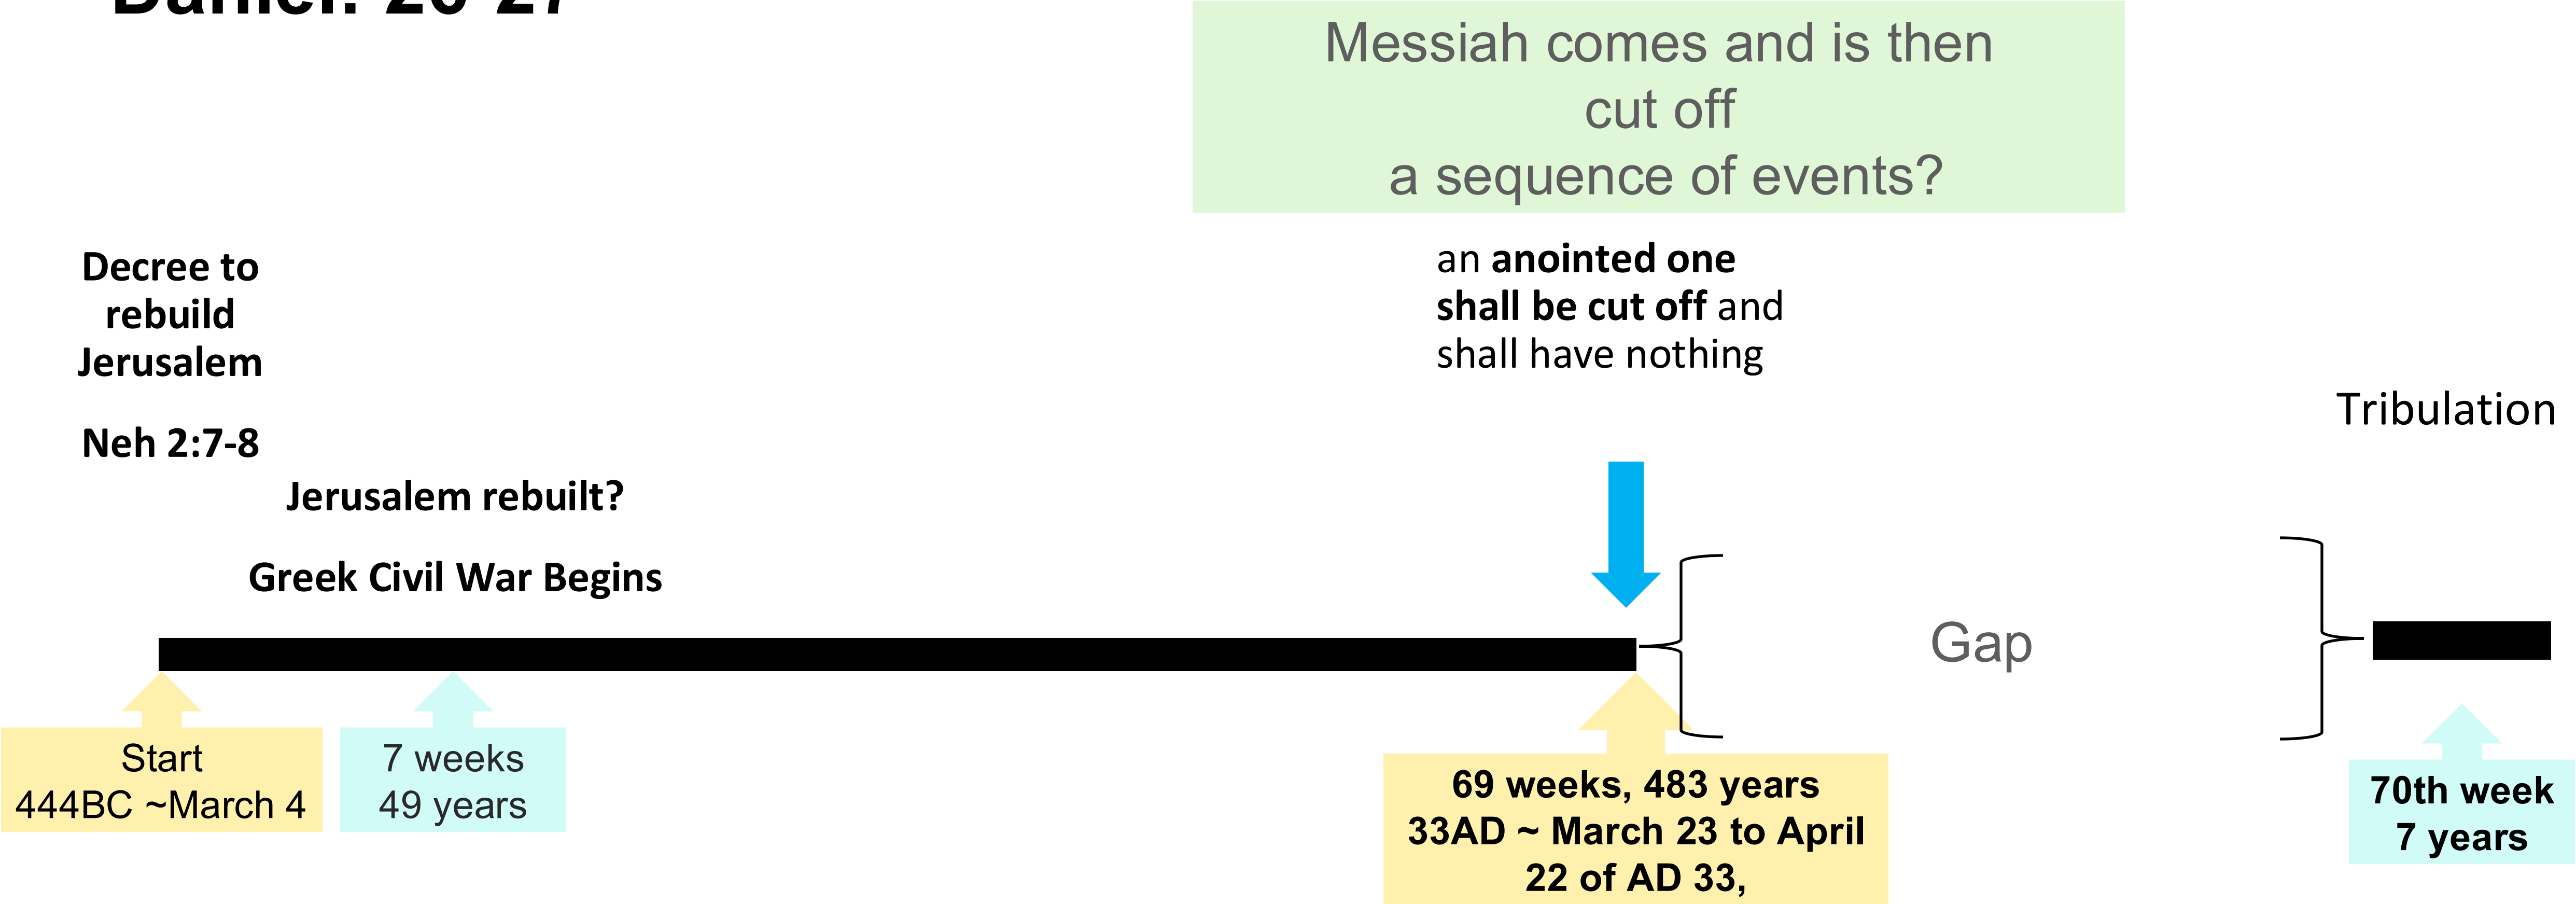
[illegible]

Messiah comes and is then cut off
a sequence of events?

Decree to rebuild Jerusalem

Neh 2:7-8

an **anointed one** **shall be cut off** and shall have nothing

Tribulation

Jerusalem rebuilt?

Greek Civil War Begins

Gap

Start
444BC ~March 4

7 weeks
49 years

69 weeks, 483 years
33AD ~ March 23 to April 22 of AD 33,

70th week
7 years